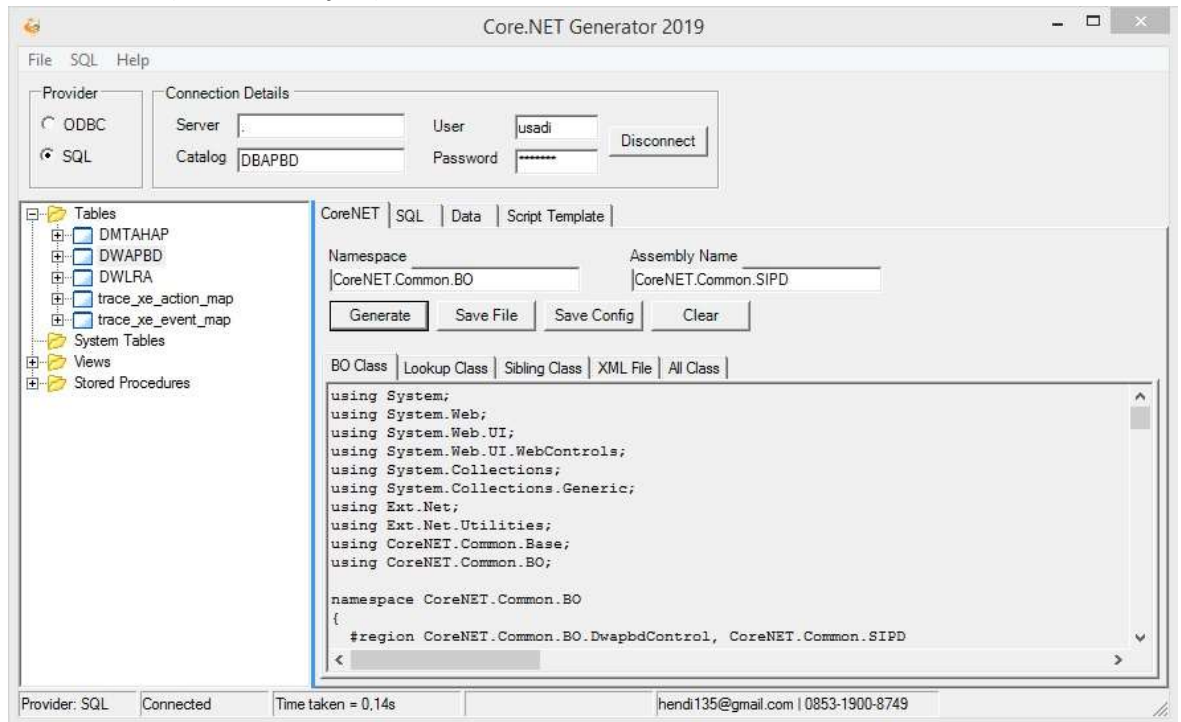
Core.NET Generator 2019

File SQL Help

Provider
ODBC
SQL

Connection Details
Server .
Catalog DBAPBD
User usadi
Password *******
Disconnect

Tables
DMTAHAP
DWAPBD
DWLRA
trace_xe_action_map
trace_xe_event_map
System Tables
Views
Stored Procedures

CoreNET | SQL | Data | Script Template

Namespace
CoreNET.Common.BO
Assembly Name
CoreNET.Common.SIPD

Generate | Save File | Save Config | Clear

BO Class | Lookup Class | Sibling Class | XML File | All Class

using System;
using System.Web;
using System.Web.UI;
using System.Web.UI.WebControls;
using System.Collections;
using System.Collections.Generic;
using Ext.Net;
using Ext.Net.Utilities;
using CoreNET.Common.Base;
using CoreNET.Common.BO;

namespace CoreNET.Common.BO
{
  #region CoreNET.Common.BO.DwapbdControl, CoreNET.Common.SIPD

Provider: SQL | Connected | Time taken = 0,14s | hendi135@gmail.com | 0853-1900-8749